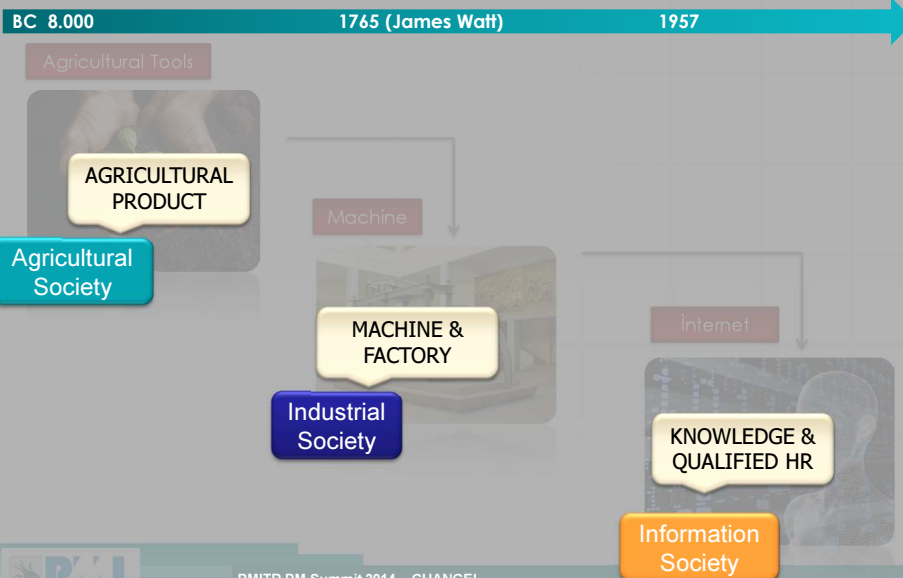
BC 8.000

1765 (James Watt)

1957

Agricultural Tools

AGRICULTURAL PRODUCT

Agricultural Society

Machine

MACHINE & FACTORY

Industrial Society

Internet

KNOWLEDGE & QUALIFIED HR

Information Society

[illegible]